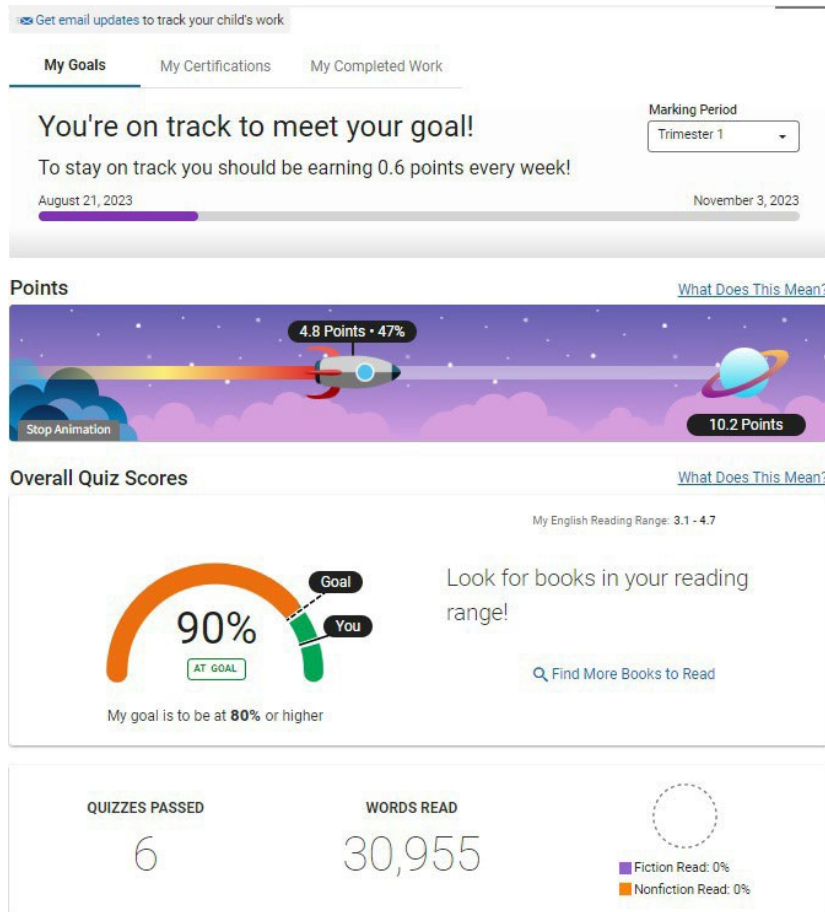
Get email updates to track your child's work

My Goals | My Certifications | My Completed Work

You're on track to meet your goal!

To stay on track you should be earning 0.6 points every week!

Marking Period
Trimester 1

August 21, 2023
November 3, 2023

Points
What Does This Mean?

4.8 Points • 47%

Stop Animation

10.2 Points

Overall Quiz Scores
What Does This Mean?

My English Reading Range: 3.1 - 4.7

Goal
You
90%
AT GOAL

My goal is to be at **80%** or higher

Look for books in your reading range!

Find More Books to Read

QUIZZES PASSED
6

WORDS READ
30,955

Fiction Read: 0%
Nonfiction Read: 0%